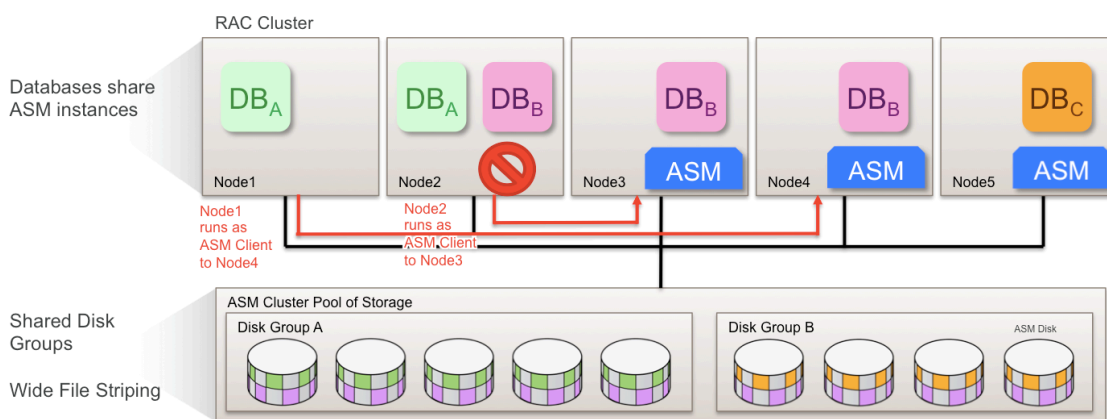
RAC Cluster

Databases share ASM instances

$DB_A$

Node1

$DB_A$

$DB_B$

Node2

$DB_B$

ASM

Node3

$DB_B$

ASM

Node4

$DB_C$

ASM

Node5

Node1 runs as ASM Client to Node4

Node2 runs as ASM Client to Node3

ASM Cluster Pool of Storage

Shared Disk Groups

Disk Group A

Disk Group B

ASM Disk

Wide File Striping